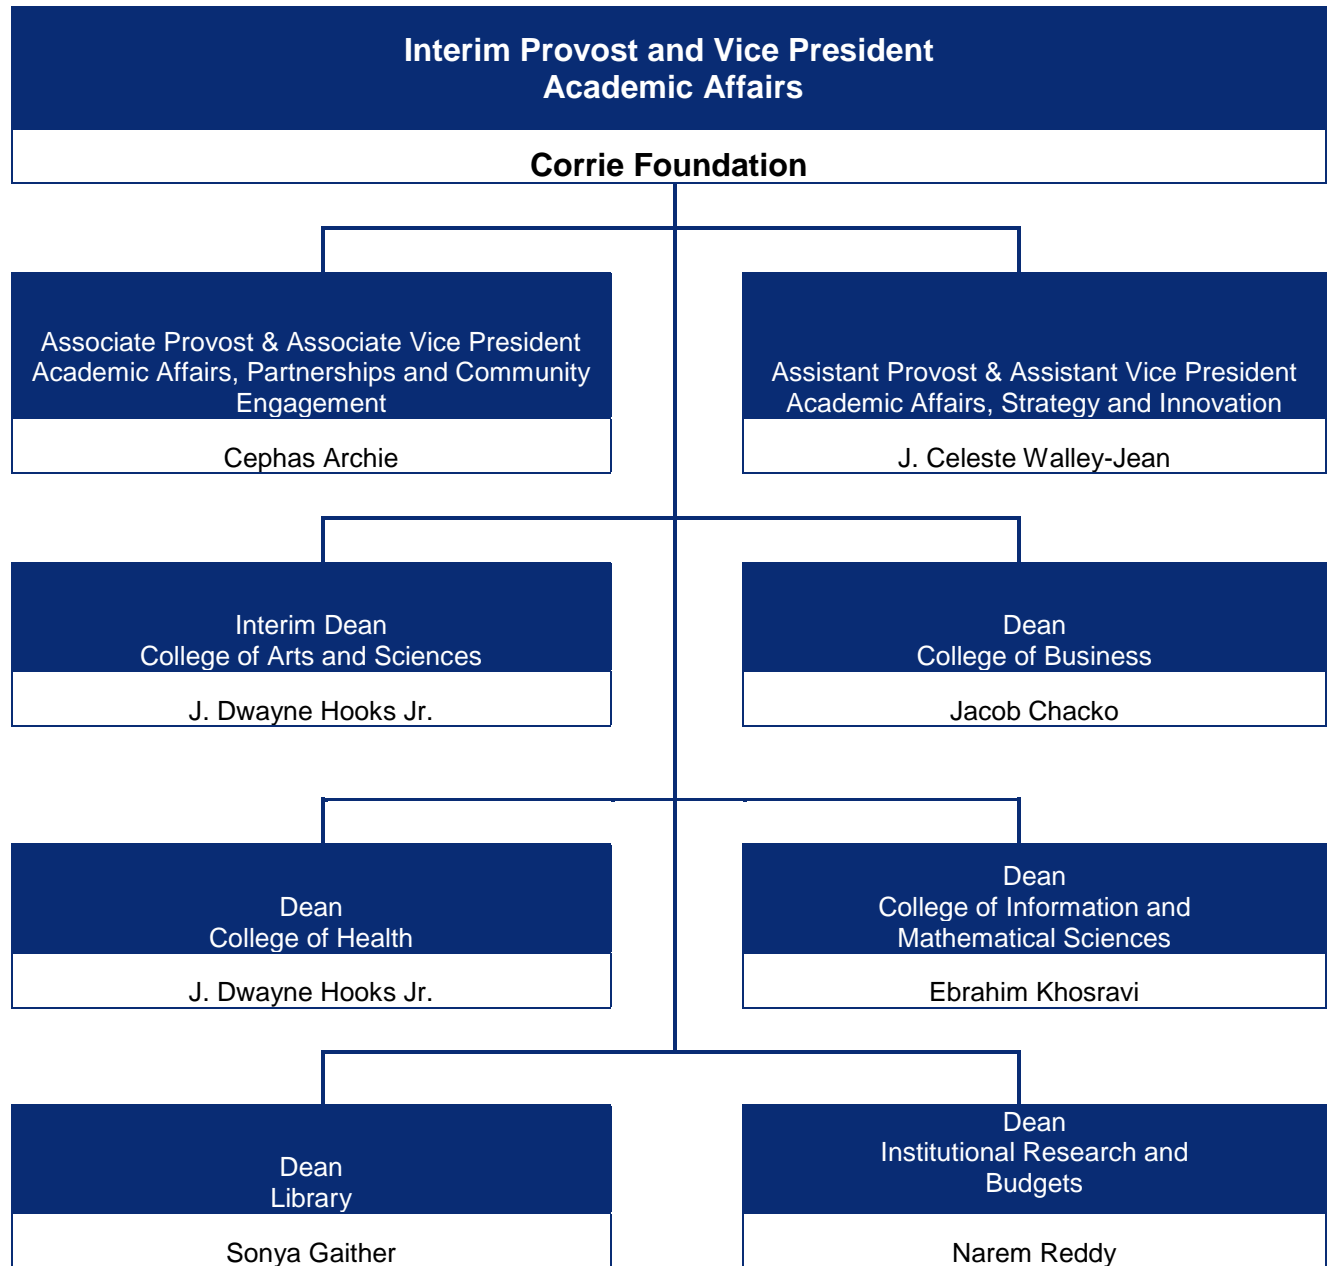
Interim Provost and Vice President
Academic Affairs

Corrie Foundation

Associate Provost & Associate Vice President
Academic Affairs, Partnerships and Community Engagement

Cephas Archie

Assistant Provost & Assistant Vice President
Academic Affairs, Strategy and Innovation

J. Celeste Walley-Jean

Interim Dean
College of Arts and Sciences

J. Dwayne Hooks Jr.

Dean
College of Business

Jacob Chacko

Dean
College of Health

J. Dwayne Hooks Jr.

Dean
College of Information and Mathematical Sciences

Ebrahim Khosravi

Dean
Library

Sonya Gaither

Dean
Institutional Research and Budgets

Narem Reddy